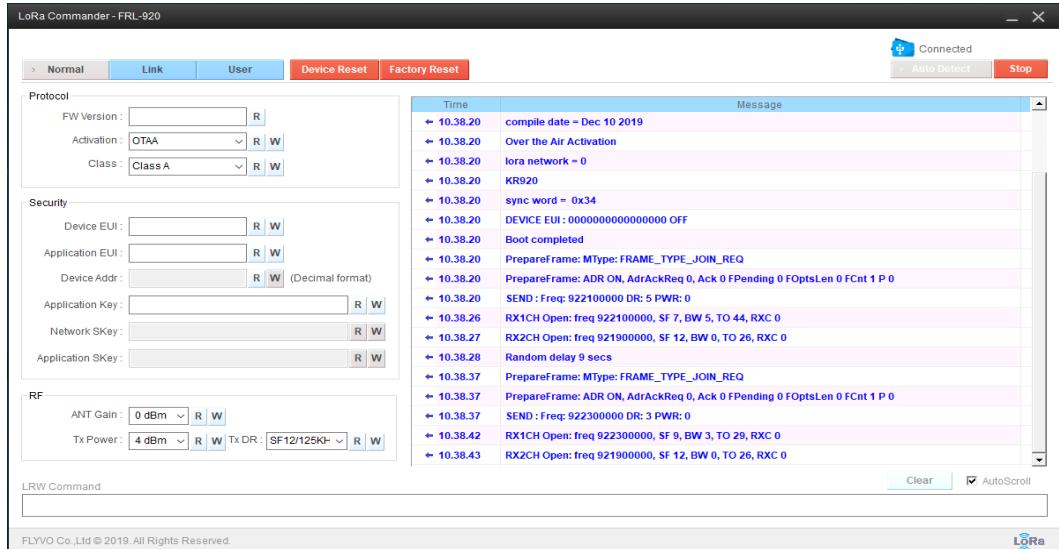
LoRa Commander - FRL-920

Connected

› Normal | Link | User | Device Reset | Factory Reset

Auto Detect | Stop

Protocol
FW Version : R
Activation : OTAA R W
Class : Class A R W

Security
Device EUI : R W
Application EUI : R W
Device Addr : R W (Decimal format)
Application Key : R W
Network SKey : R W
Application SKey : R W

RF
ANT Gain : 0 dBm R W
Tx Power : 4 dBm R W Tx DR : SF12/125KH R W

| Time | Message |
|---|---|
| ← 10.38.20 | compile date = Dec 10 2019 |
| ← 10.38.20 | Over the Air Activation |
| ← 10.38.20 | lora network = 0 |
| ← 10.38.20 | KR920 |
| ← 10.38.20 | sync word = 0x34 |
| ← 10.38.20 | DEVICE EUI : 0000000000000000 OFF |
| ← 10.38.20 | Boot completed |
| ← 10.38.20 | PrepareFrame: MType: FRAME_TYPE_JOIN_REQ |
| ← 10.38.20 | PrepareFrame: ADR ON, AdrAckReq 0, Ack 0 FPending 0 FOptsLen 0 FCnt 1 P 0 |
| ← 10.38.20 | SEND : Freq: 922100000 DR: 5 PWR: 0 |
| ← 10.38.26 | RX1CH Open: freq 922100000, SF 7, BW 5, TO 44, RXC 0 |
| ← 10.38.27 | RX2CH Open: freq 921900000, SF 12, BW 0, TO 26, RXC 0 |
| ← 10.38.28 | Random delay 9 secs |
| ← 10.38.37 | PrepareFrame: MType: FRAME_TYPE_JOIN_REQ |
| ← 10.38.37 | PrepareFrame: ADR ON, AdrAckReq 0, Ack 0 FPending 0 FOptsLen 0 FCnt 1 P 0 |
| ← 10.38.37 | SEND : Freq: 922300000 DR: 3 PWR: 0 |
| ← 10.38.42 | RX1CH Open: freq 922300000, SF 9, BW 3, TO 29, RXC 0 |
| ← 10.38.43 | RX2CH Open: freq 921900000, SF 12, BW 0, TO 26, RXC 0 |

Clear | AutoScroll

LRW Command

FLYVO Co.,Ltd © 2019. All Rights Reserved.
LoRa